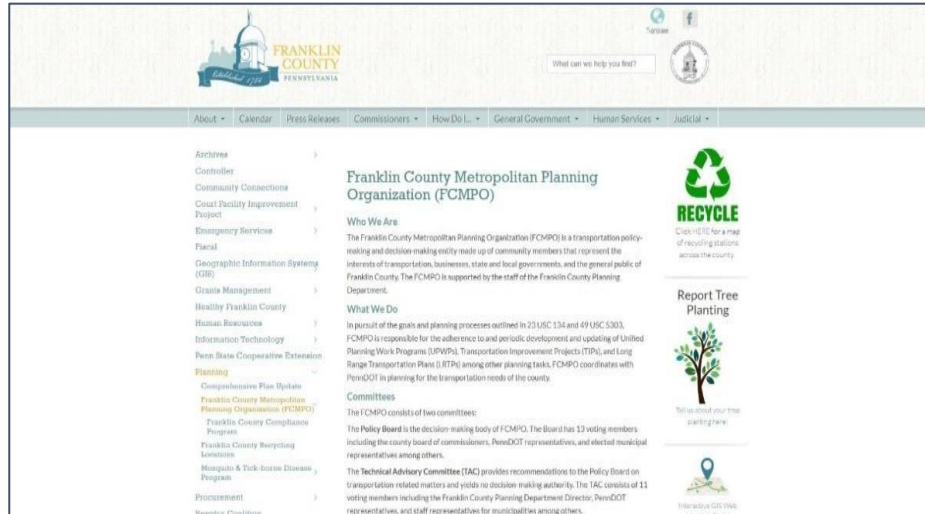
FRANKLIN COUNTY
Established 1784
PENNSYLVANIA

Translate

What can we help you find?

About ▾ Calendar Press Releases Commissioners ▾ How Do I... ▾ General Government ▾ Human Services ▾ Judicial ▾

Archives
Controller
Community Connections
Court Facility Improvement Project
Emergency Services
Fiscal
Geographic Information Systems (GIS)
Grants Management
Healthy Franklin County
Human Resources
Information Technology
Penn State Cooperative Extension
Planning
Comprehensive Plan Update
Franklin County Metropolitan Planning Organization (FCMPO)
Franklin County Compliance Program
Franklin County Recycling Locations
Mosquito & Tick-borne Disease Program
Procurement
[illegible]

Franklin County Metropolitan Planning Organization (FCMPO)

Who We Are

The Franklin County Metropolitan Planning Organization (FCMPO) is a transportation policy-making and decision-making entity made up of community members that represent the interests of transportation, businesses, state and local governments, and the general public of Franklin County. The FCMPO is supported by the staff of the Franklin County Planning Department.

What We Do

In pursuit of the goals and planning processes outlined in 23 USC 134 and 49 USC 5303, FCMPO is responsible for the adherence to and periodic development and updating of Unified Planning Work Programs (UPWPs), Transportation Improvement Projects (TIPs), and Long Range Transportation Plans (LRTPs) among other planning tasks. FCMPO coordinates with PennDOT in planning for the transportation needs of the county.

Committees

The FCMPO consists of two committees:

The Policy Board is the decision-making body of FCMPO. The Board has 13 voting members including the county board of commissioners, PennDOT representatives, and elected municipal representatives among others.

The Technical Advisory Committee (TAC) provides recommendations to the Policy Board on transportation related matters and yields no decision-making authority. The TAC consists of 11 voting members including the Franklin County Planning Department Director, PennDOT representatives, and staff representatives for municipalities among others.

RECYCLE
Click HERE for a map of recycling stations across the county

Report Tree Planting

Tell us about your tree planting here

Interactive GIS Web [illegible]